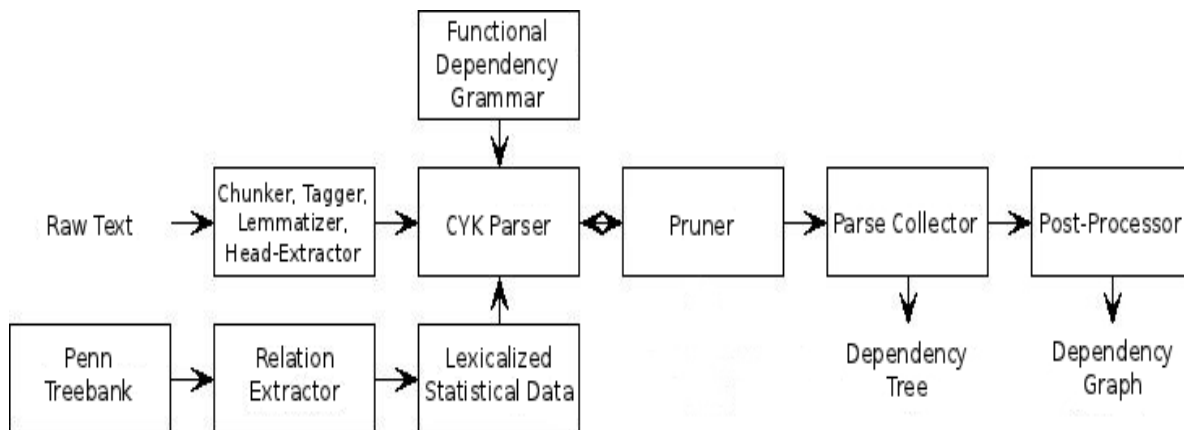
Functional Dependency Grammar

Raw Text

Chunker, Tagger, Lemmatizer, Head-Extractor

CYK Parser

Pruner

Parse Collector

Post-Processor

Penn Treebank

Relation Extractor

Lexicalized Statistical Data

Dependency Tree

Dependency Graph